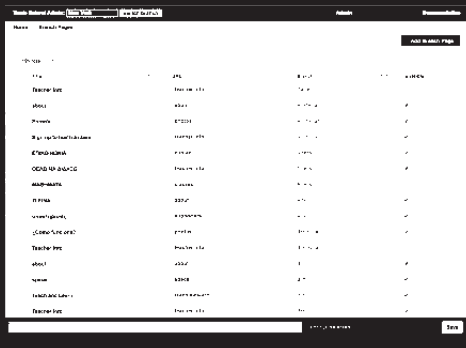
Tevis School Admin: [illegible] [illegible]    Admin    Documentation

Home    Branch Pages

Add Branch Page

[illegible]

| Title | URL | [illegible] | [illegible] |
|---|---|---|---|
| Teacher lists | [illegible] | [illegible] | |
| about | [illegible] | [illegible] | |
| Parents | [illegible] | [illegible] | |
| Sign up/School Info form | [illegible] | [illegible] | |
| ESTUD HORAS | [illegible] | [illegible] | |
| OCAS DE ENSAYO | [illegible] | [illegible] | |
| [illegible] | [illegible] | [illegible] | |
| TI PINA | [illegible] | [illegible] | |
| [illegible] | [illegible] | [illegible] | |
| ¿Como funciona? | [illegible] | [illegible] | |
| Teacher lists | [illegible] | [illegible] | |
| about | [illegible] | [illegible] | |
| space | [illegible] | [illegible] | |
| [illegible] | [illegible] | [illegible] | |
| Teacher lists | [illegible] | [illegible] | |

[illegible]    Save